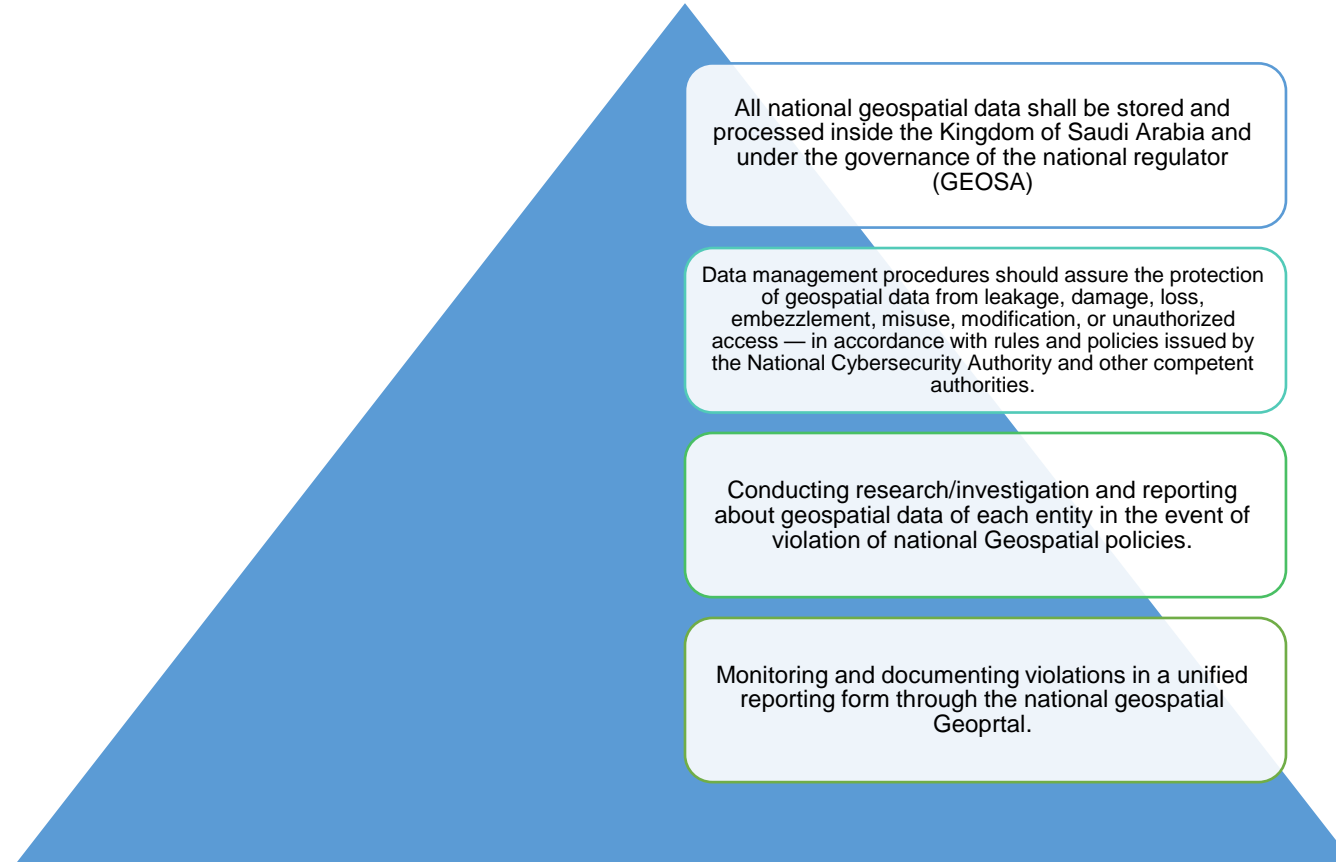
All national geospatial data shall be stored and processed inside the Kingdom of Saudi Arabia and under the governance of the national regulator (GEOSA)

Data management procedures should assure the protection of geospatial data from leakage, damage, loss, embezzlement, misuse, modification, or unauthorized access — in accordance with rules and policies issued by the National Cybersecurity Authority and other competent authorities.

Conducting research/investigation and reporting about geospatial data of each entity in the event of violation of national Geospatial policies.

Monitoring and documenting violations in a unified reporting form through the national geospatial Geoprtal.